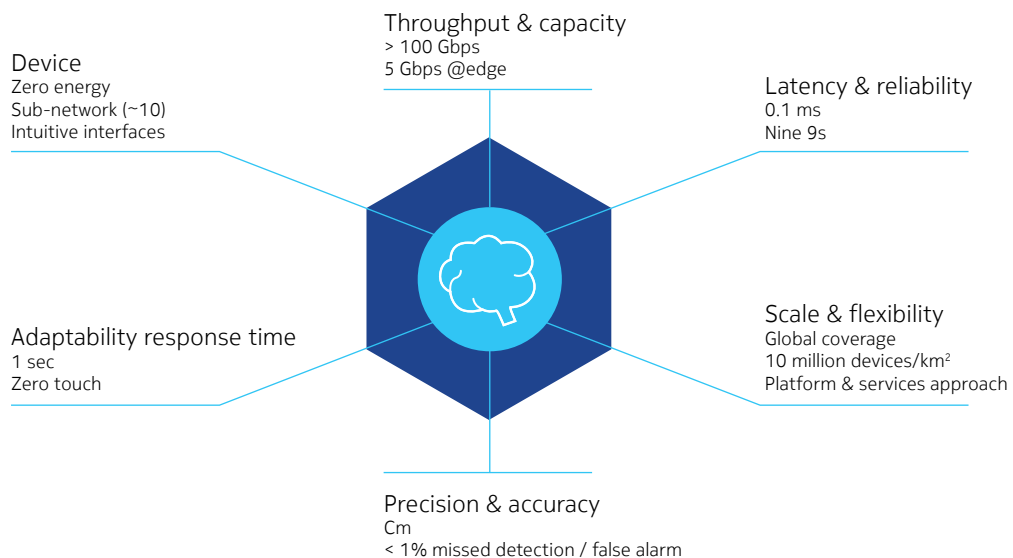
Throughput & capacity
> 100 Gbps
5 Gbps @edge

Device
Zero energy
Sub-network (~10)
Intuitive interfaces

Latency & reliability
0.1 ms
Nine 9s

Adaptability response time
1 sec
Zero touch

Scale & flexibility
Global coverage
10 million devices/km$^2$
Platform & services approach

Precision & accuracy
Cm
< 1% missed detection / false alarm